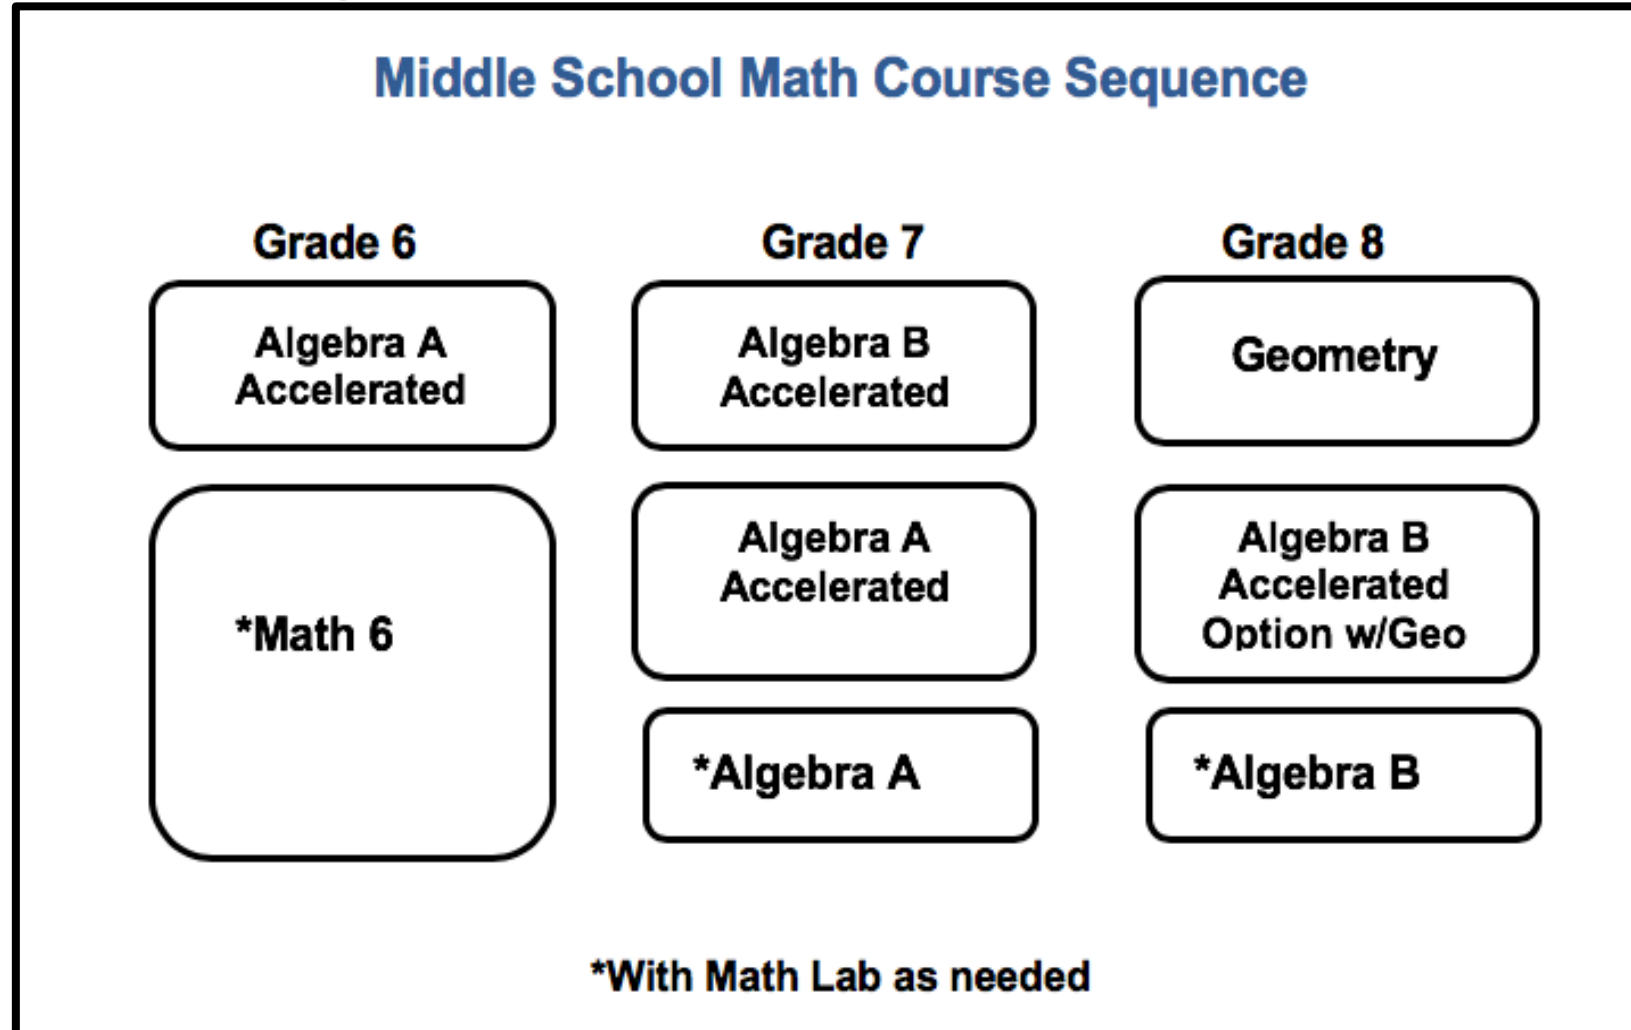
Middle School Math Course Sequence

Grade 6

Algebra A Accelerated

*Math 6

Grade 7

Algebra B Accelerated

Algebra A Accelerated

*Algebra A

Grade 8

Geometry

Algebra B Accelerated Option w/Geo

*Algebra B

*With Math Lab as needed